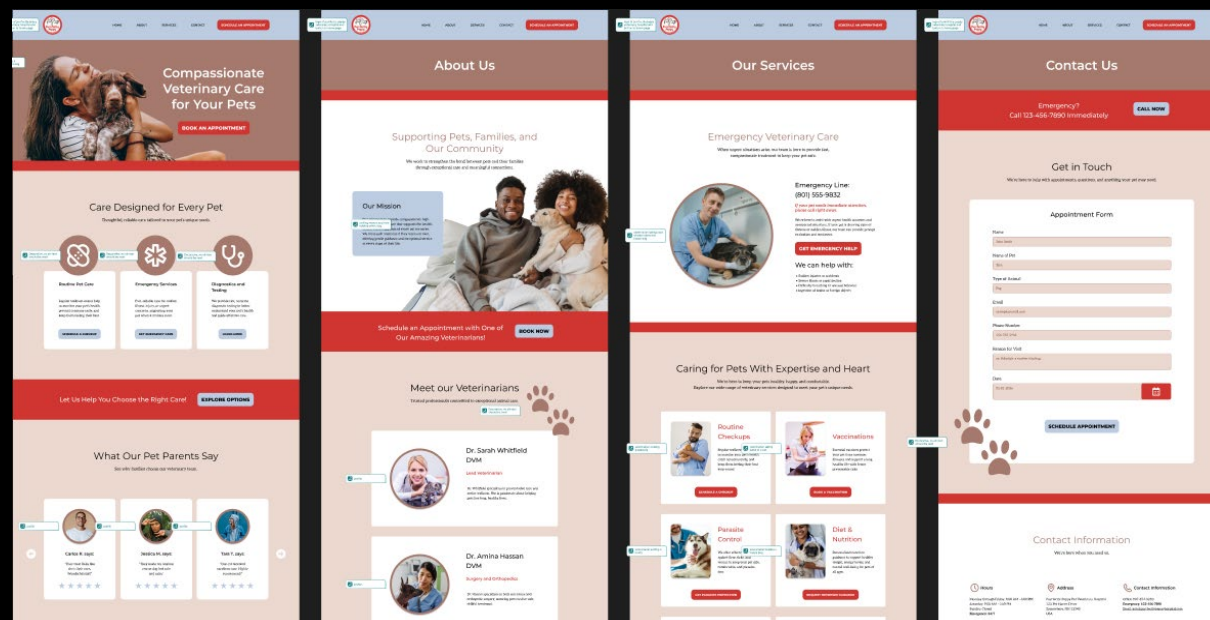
HOME ABOUT SERVICES CONTACT SCHEDULE AN APPOINTMENT

Compassionate Veterinary Care for Your Pets

BOOK AN APPOINTMENT

Care Designed for Every Pet

Routine Pet Care

Emergency Services

Diagnostics and Testing

Let Us Help You Choose the Right Care!

EXPLORE OPTIONS

What Our Pet Parents Say

Carlos R. says

Jessica M. says

Tash T. says

HOME ABOUT SERVICES CONTACT SCHEDULE AN APPOINTMENT

About Us

Supporting Pets, Families, and Our Community

Our Mission

Schedule an Appointment with One of Our Amazing Veterinarians!

BOOK NOW

Meet our Veterinarians

Dr. Sarah Whitfield DVM

Dr. Amina Hassan DVM

HOME ABOUT SERVICES CONTACT SCHEDULE AN APPOINTMENT

Our Services

Emergency Veterinary Care

Emergency Line:
(801) 555-9832

GET EMERGENCY HELP

We can help with:

Caring for Pets With Expertise and Heart

Routine Checkups

Vaccinations

Parasite Control

Diet & Nutrition

HOME ABOUT SERVICES CONTACT SCHEDULE AN APPOINTMENT

Contact Us

Emergency?
Call 123-456-7890 Immediately

CALL NOW

Get in Touch

Appointment Form

Name

Name of Pet

Type of Animal

Email

Phone Number

Reason for Visit

Date

SCHEDULE APPOINTMENT

Contact Information

Hours

Address

Contact Information